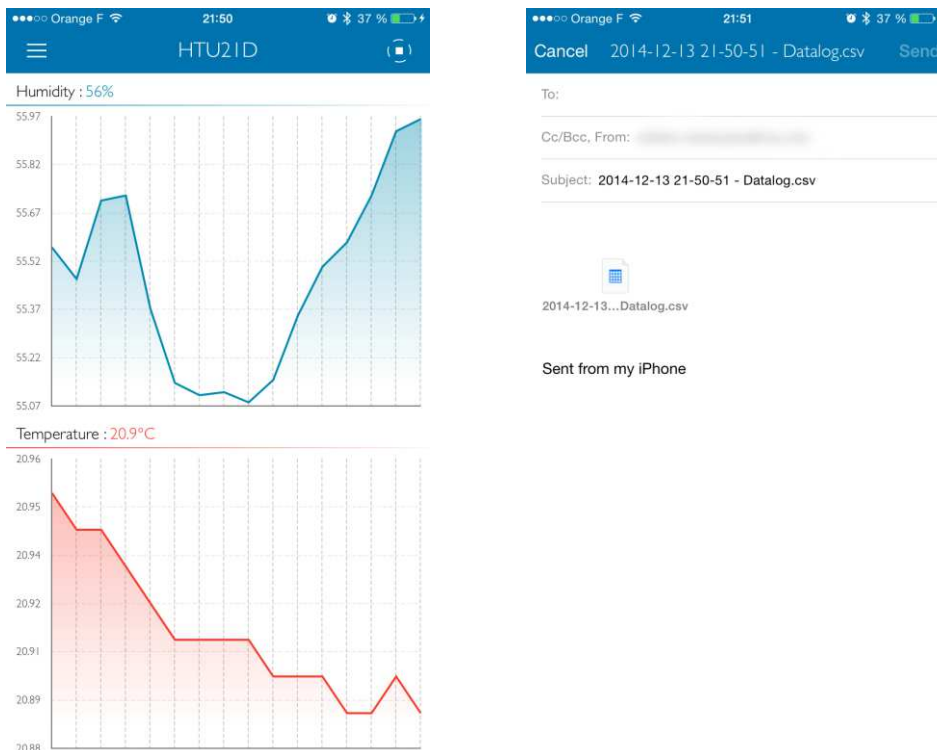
●●●○○ Orange F 21:50 37 %

HTU21D

Humidity : 56%

55.97
55.82
55.67
55.52
55.37
55.22
55.07

Temperature : 20.9°C

20.96
20.95
20.94
20.92
20.91
20.89
20.88

●●●○○ Orange F 21:51 37 %

Cancel 2014-12-13 21-50-51 - Datalog.csv Send

To:

Cc/Bcc, From: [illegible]

Subject: 2014-12-13 21-50-51 - Datalog.csv

2014-12-13...Datalog.csv

Sent from my iPhone